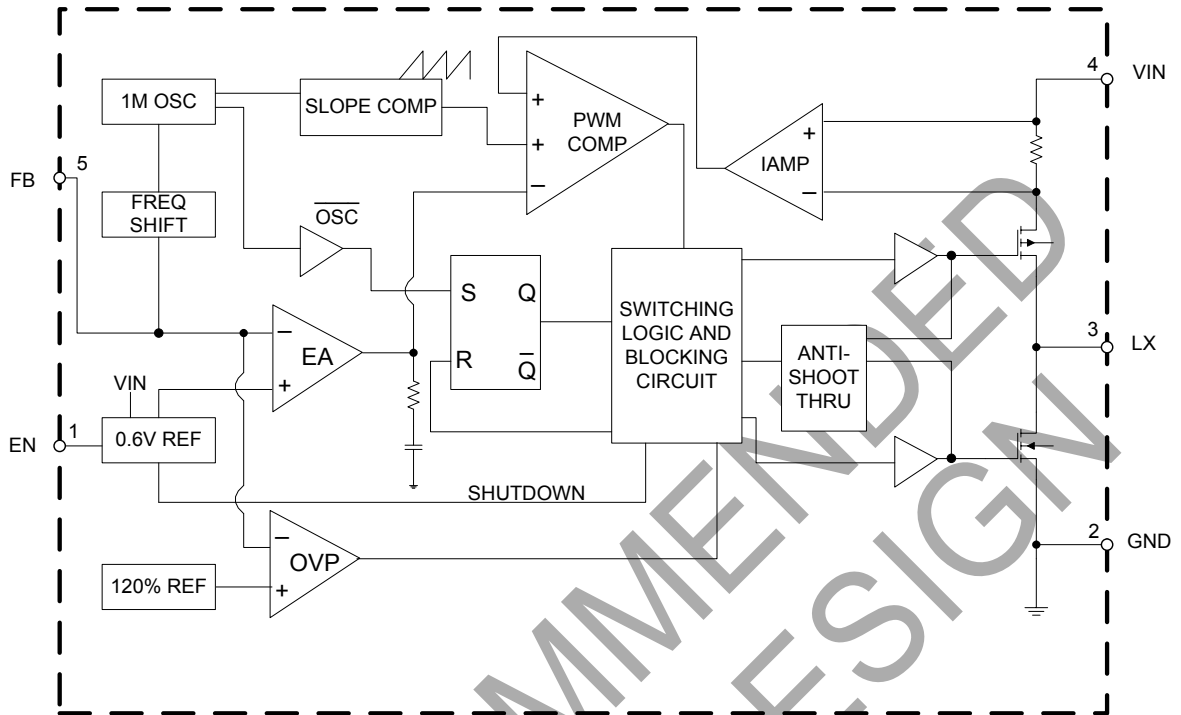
1M OSC
SLOPE COMP
PWM COMP
+
+
–
4 VIN
IAMP
+
–
FB 5
FREQ SHIFT
$\overline{OSC}$
S Q
R $\overline{Q}$
SWITCHING LOGIC AND BLOCKING CIRCUIT
ANTI-SHOOT THRU
3 LX
EA
–
+
VIN
EN 1
0.6V REF
SHUTDOWN
OVP
–
+
120% REF
2 GND
MMENDED
ESIGN